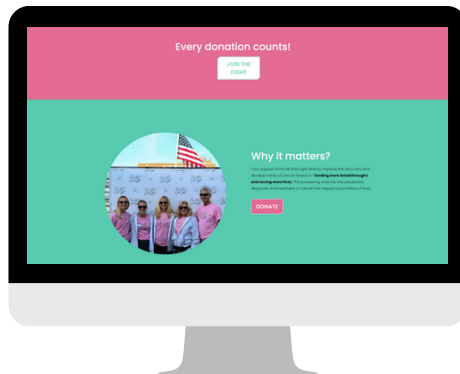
Every donation counts!

JOIN THE FIGHT

Why it matters?

Your support of the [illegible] directly impacts the discovery and development of cancer research, funding more breakthroughs and saving more lives. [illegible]

DONATE